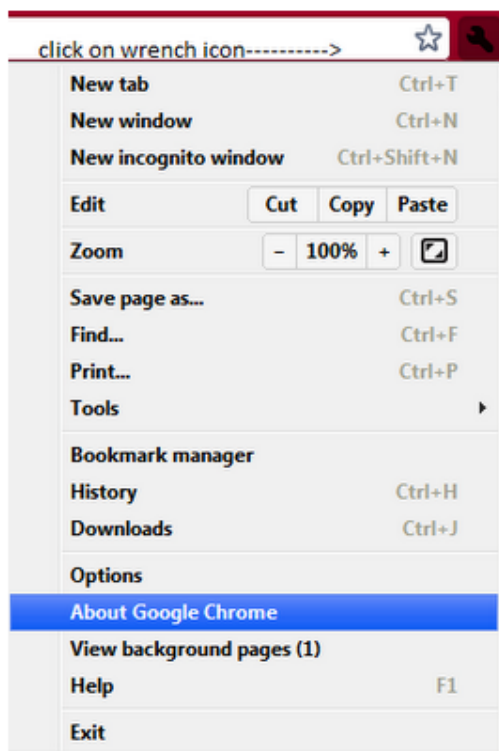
click on wrench icon---------->

New tab Ctrl+T
New window Ctrl+N
New incognito window Ctrl+Shift+N

Edit | Cut | Copy | Paste

Zoom | - | 100% | +

Save page as... Ctrl+S
Find... Ctrl+F
Print... Ctrl+P
Tools

Bookmark manager
History Ctrl+H
Downloads Ctrl+J

Options
About Google Chrome
View background pages (1)
Help F1

Exit